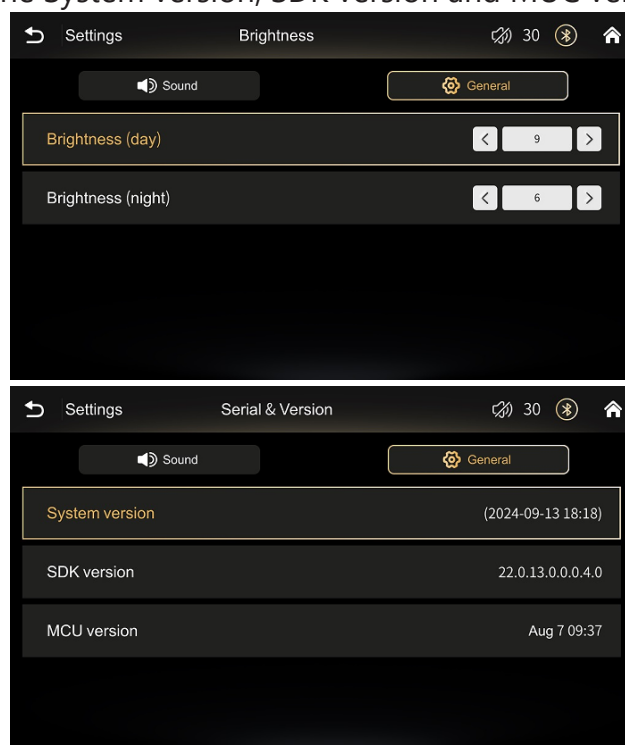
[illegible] System version, SDK version and MCU ver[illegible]

Settings Brightness 30

Sound General

Brightness (day) 9

Brightness (night) 6

Settings Serial & Version 30

Sound General

System version (2024-09-13 18:18)

SDK version 22.0.13.0.0.0.4.0

MCU version Aug 7 09:37